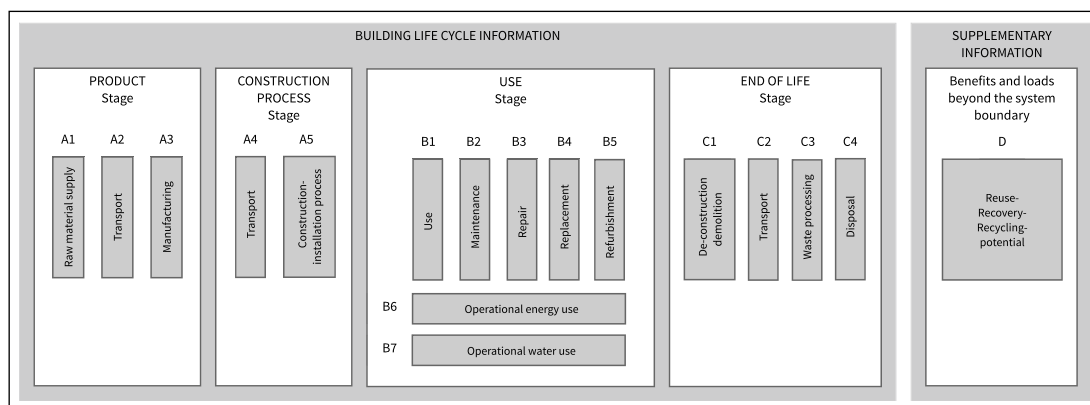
BUILDING LIFE CYCLE INFORMATION

PRODUCT Stage

A1 A2 A3

Raw material supply

Transport

Manufacturing

CONSTRUCTION PROCESS Stage

A4 A5

Transport

Construction-installation process

USE Stage

B1 B2 B3 B4 B5

Use

Maintenance

Repair

Replacement

Refurbishment

B6 Operational energy use

B7 Operational water use

END OF LIFE Stage

C1 C2 C3 C4

De-construction demolition

Transport

Waste processing

Disposal

SUPPLEMENTARY INFORMATION

Benefits and loads beyond the system boundary

D

Reuse-Recovery-Recycling-potential